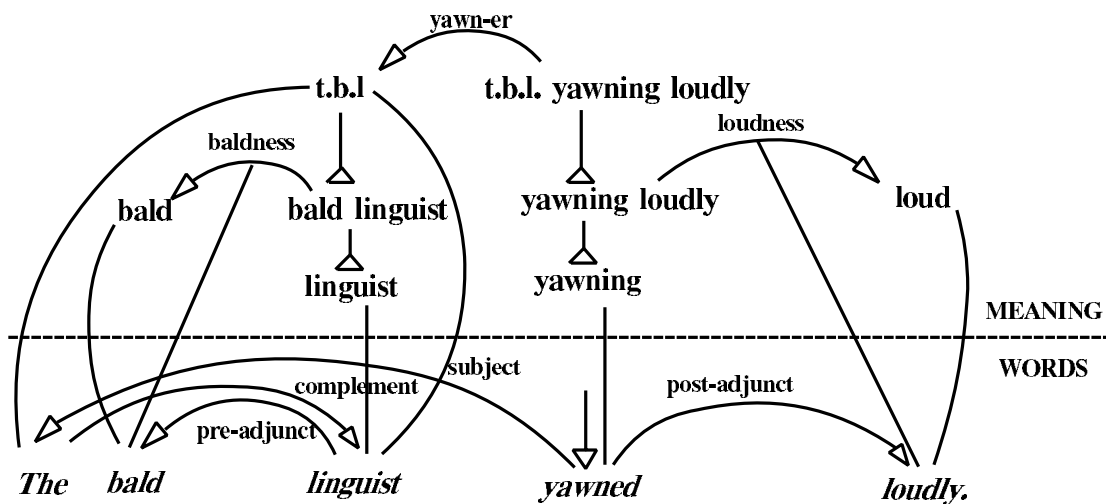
yawn-er

t.b.l

t.b.l. yawning loudly

baldness

loudness

bald

bald linguist

yawning loudly

loud

linguist

yawning

MEANING

WORDS

subject

complement

post-adjunct

pre-adjunct

*The* *bald* *linguist* *yawned* *loudly.*